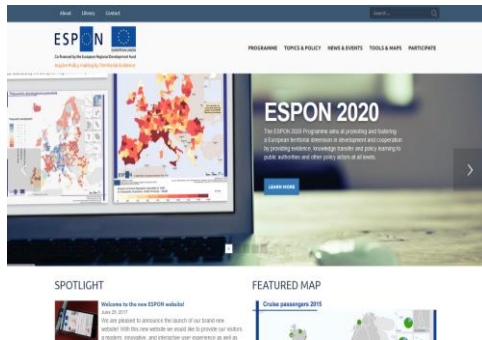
About Library Contact

Search...

ESPON

EUROPEAN UNION

Co-financed by the European Regional Development Fund

Inspire Policy making by Territorial Evidence

PROGRAMME TOPICS & POLICY NEWS & EVENTS TOOLS & MAPS PARTICIPATE

ESPON 2020

The ESPON 2020 Programme aims at promoting and fostering a European territorial dimension in development and cooperation by providing evidence, knowledge transfer and policy learning to public authorities and other policy actors at all levels.

LEARN MORE

SPOTLIGHT

Welcome to the new ESPON website!

June 29, 2017

We are pleased to announce the launch of our brand new website! With this new website we would like to provide our visitors a modern, innovative, and interactive user experience as well as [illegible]

FEATURED MAP

Cruise passengers 2015